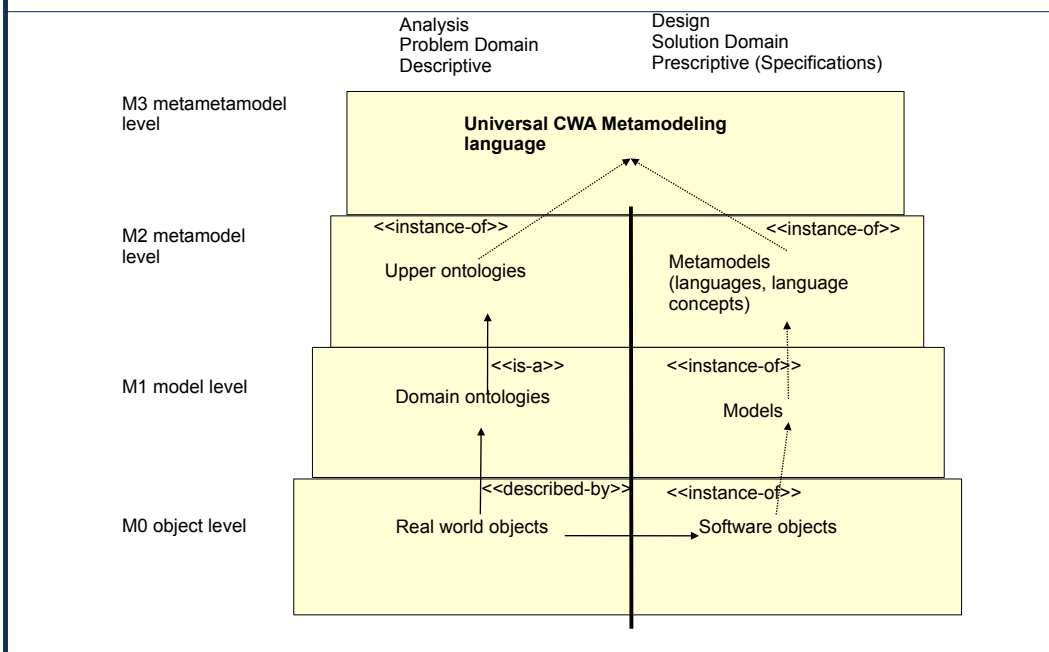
Analysis
Problem Domain
Descriptive

Design
Solution Domain
Prescriptive (Specifications)

M3 metametamodel level

**Universal CWA Metamodeling language**

M2 metamodel level

<<instance-of>>

<<instance-of>>

Upper ontologies

Metamodels (languages, language concepts)

M1 model level

<<is-a>>

<<instance-of>>

Domain ontologies

Models

<<described-by>>

<<instance-of>>

M0 object level

Real world objects

Software objects